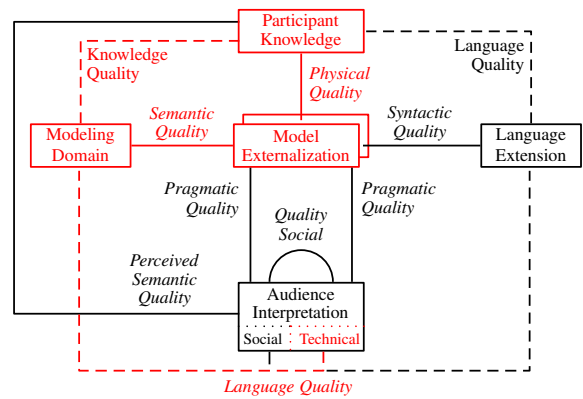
Participant Knowledge

Knowledge Quality

Language Quality

Physical Quality

Semantic Quality

Syntactic Quality

Modeling Domain

Model Externalization

Language Extension

Pragmatic Quality

Pragmatic Quality

Quality Social

Perceived Semantic Quality

Audience Interpretation

Social

Technical

Language Quality